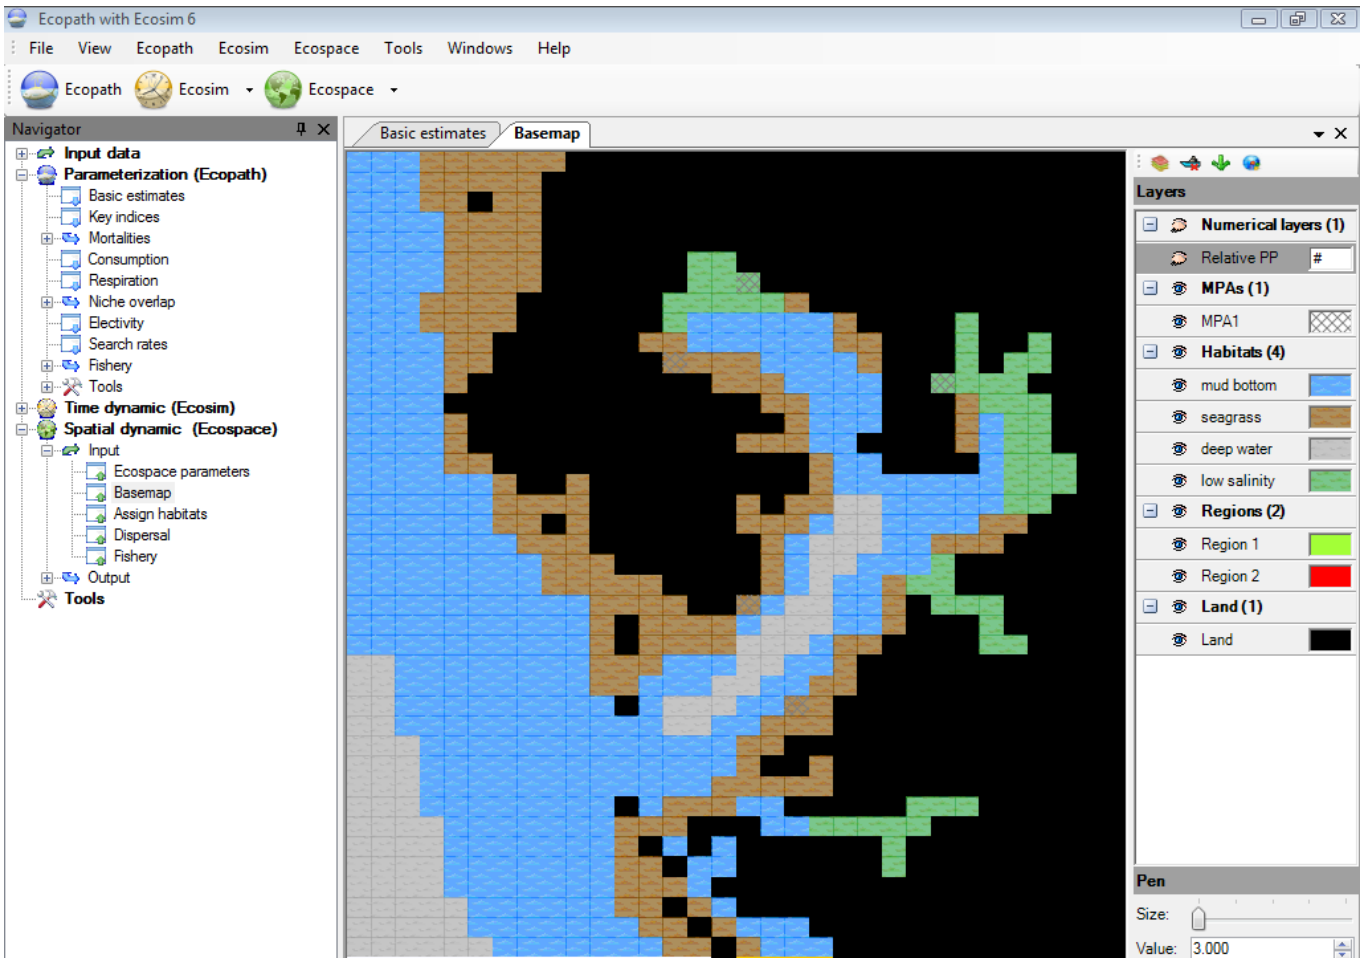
Ecopath with Ecosim 6

File View Ecopath Ecosim Ecospace Tools Windows Help

Ecopath Ecosim Ecospace

Navigator

Input data
Parameterization (Ecopath)
Basic estimates
Key indices
Mortalities
Consumption
Respiration
Niche overlap
Electivity
Search rates
Fishery
Tools
Time dynamic (Ecosim)
Spatial dynamic (Ecospace)
Input
Ecospace parameters
Basemap
Assign habitats
Dispersal
Fishery
Output
Tools

Basic estimates Basemap

Layers

Numerical layers (1)
Relative PP #
MPAs (1)
MPA1
Habitats (4)
mud bottom
seagrass
deep water
low salinity
Regions (2)
Region 1
Region 2
Land (1)
Land

Pen
Size:
Value: 3.000